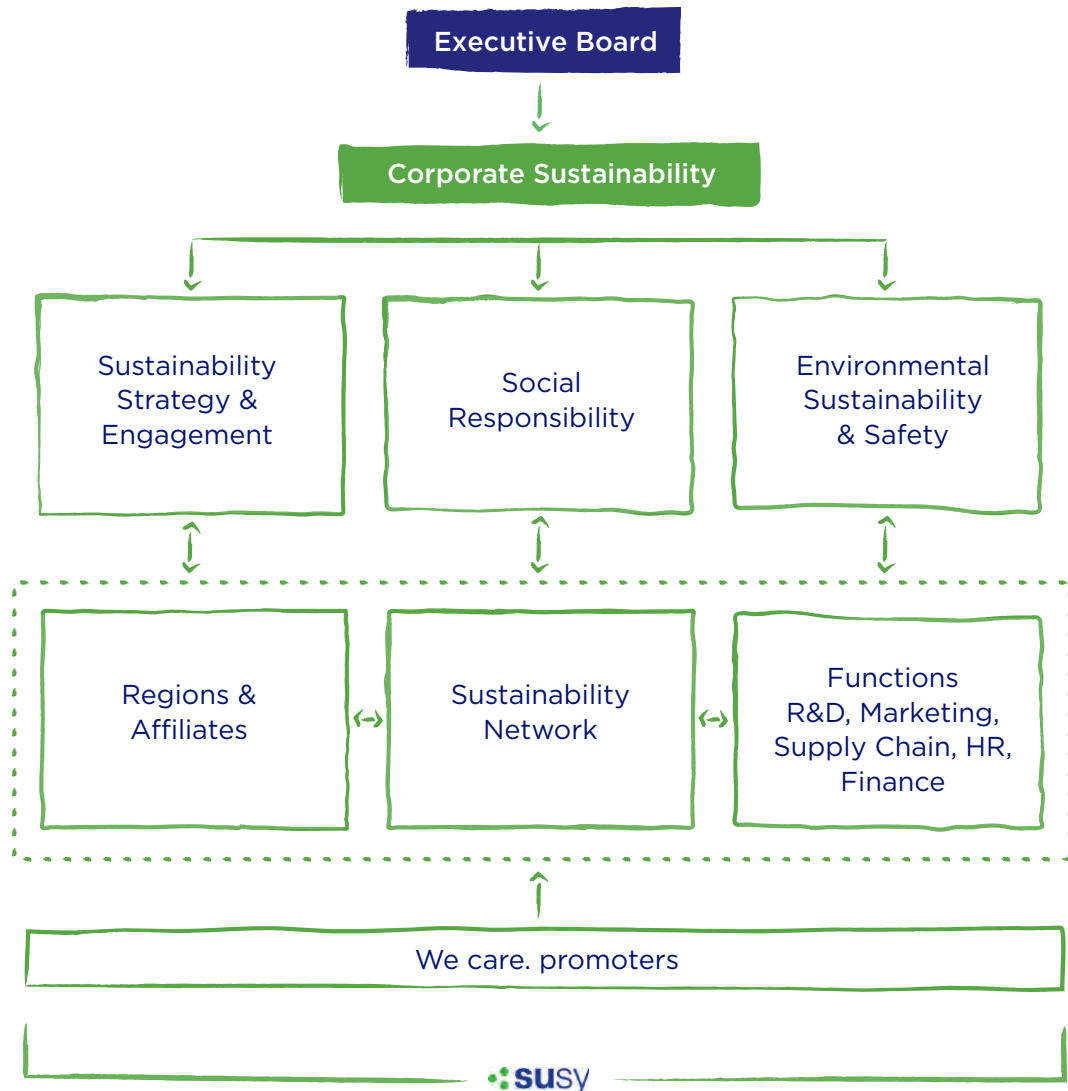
Executive Board

Corporate Sustainability

Sustainability Strategy & Engagement

Social Responsibility

Environmental Sustainability & Safety

Regions & Affiliates

Sustainability Network

Functions R&D, Marketing, Supply Chain, HR, Finance

We care. promoters

susy